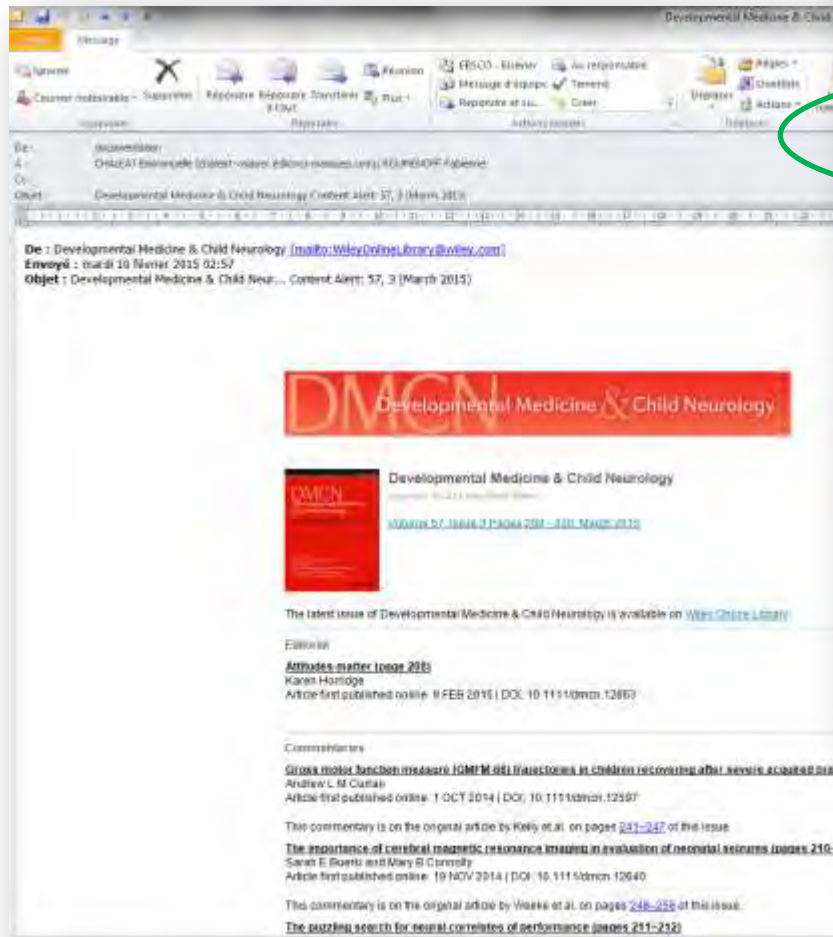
Developmental Medicine & Child

Fichier Message

Ignorer Courrier indésirable Supprimer Répondre Répondre à tous Transférer Plus Réunion EBSCO - Envoyer Message d'équipe Répondre et su... Au responsable Terminé Créer Déplacer Règles OneNote Actions

Supprimer Répondre Actions rapides Déplacer

De : documentation
À : CHAZEAT Emmanuelle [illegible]; KOUNKOFF Fabienne
Cc :
Objet : Developmental Medicine & Child Neurology Content Alert: 57, 3 (March 2015)

De : Developmental Medicine & Child Neurology [mailto:WileyOnlineLibrary@wiley.com]
Envoyé : mardi 10 février 2015 02:57
Objet : Developmental Medicine & Child Neur... Content Alert: 57, 3 (March 2015)

DMCN Developmental Medicine & Child Neurology

DMCN

Developmental Medicine & Child Neurology
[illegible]

Volume 57, Issue 3 Pages 208 - 310, March 2015

The latest issue of Developmental Medicine & Child Neurology is available on Wiley Online Library

Editorial

Attitudes matter (page 208)
Karen Horridge
Article first published online: 9 FEB 2015 | DOI: 10.1111/dmcn.12663

Commentaries

Gross motor function measure (GMFM-66) trajectories in children recovering after severe acquired bra
Andrew L M Curran
Article first published online: 1 OCT 2014 | DOI: 10.1111/dmcn.12597

This commentary is on the original article by Kelly et al. on pages 241–247 of this issue.

The importance of cerebral magnetic resonance imaging in evaluation of neonatal seizures (pages 210-
Sarah E Buerki and Mary B Connolly
Article first published online: 19 NOV 2014 | DOI: 10.1111/dmcn.12640

This commentary is on the original article by Weeke et al. on pages 248–256 of this issue.

The puzzling search for neural correlates of performance (pages 211–212)